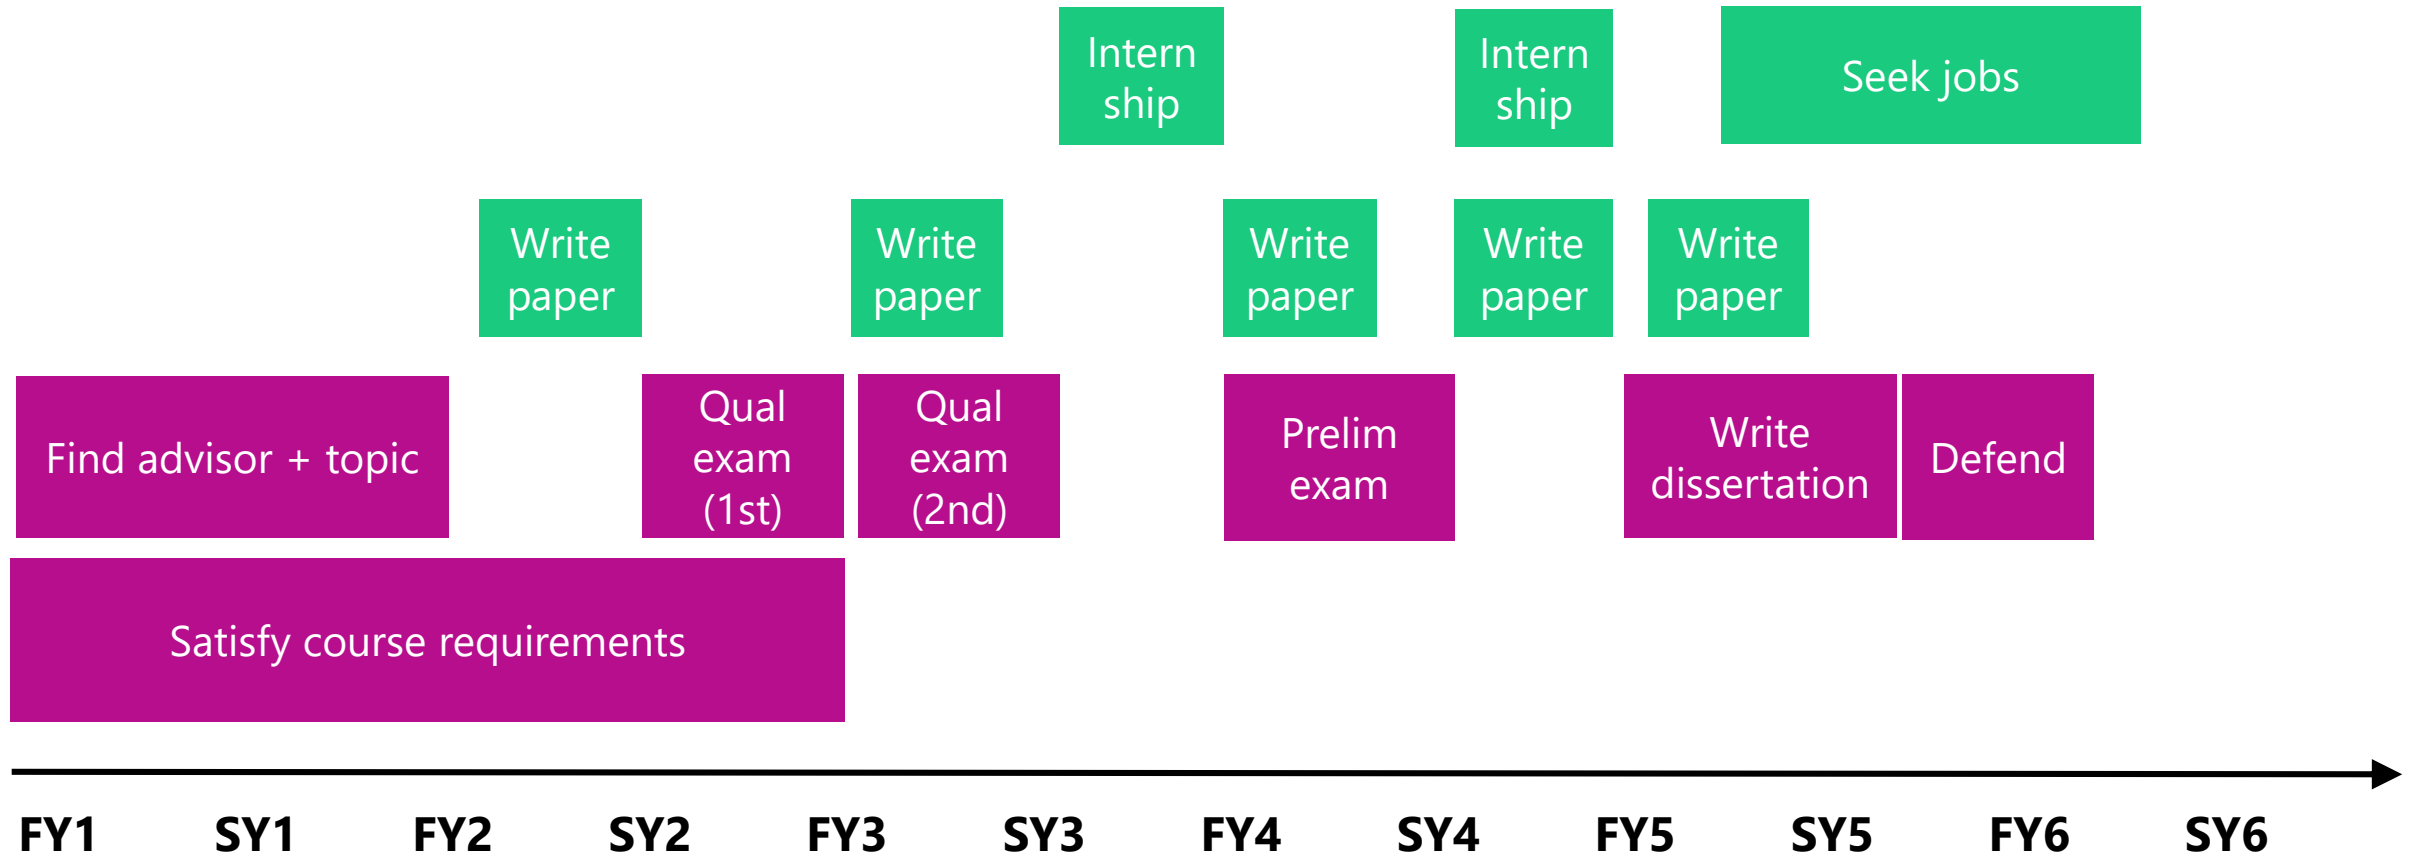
Intern ship

Intern ship

Seek jobs

Write paper

Write paper

Write paper

Write paper

Write paper

Find advisor + topic

Qual exam (1st)

Qual exam (2nd)

Prelim exam

Write dissertation

Defend

Satisfy course requirements

FY1 SY1 FY2 SY2 FY3 SY3 FY4 SY4 FY5 SY5 FY6 SY6